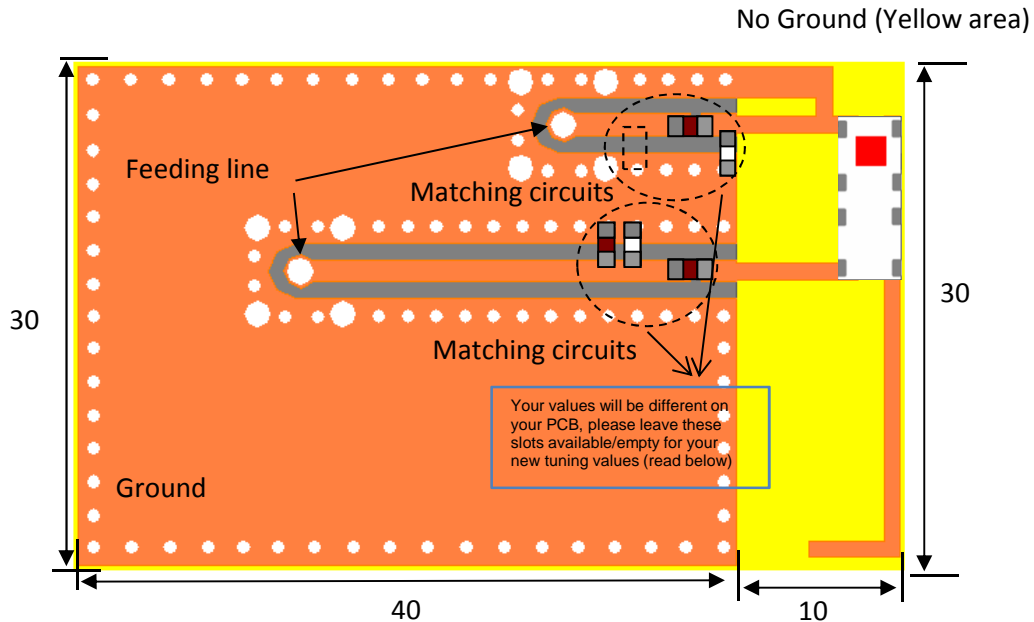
No Ground (Yellow area)

Feeding line

Matching circuits

Matching circuits

Your values will be different on your PCB, please leave these slots available/empty for your new tuning values (read below)

Ground

30

30

40

10